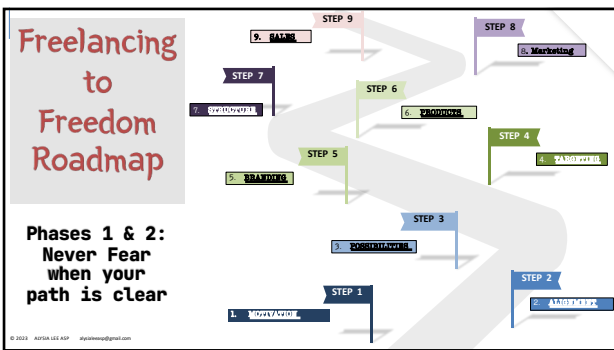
Freelancing to Freedom Roadmap

Phases 1 & 2: Never Fear when your path is clear

STEP 9
9. SALES

STEP 8
8. Marketing

STEP 7
7. STRUCTURE

STEP 6
6. PRODUCTS

STEP 5
5. BRANDING

STEP 4
4. TARGETING

STEP 3
3. FORMULATION

STEP 2
2. ALIGNMENT

STEP 1
1. MOTIVATION

© 2023 ALYSIA LEE ASP alysialeeasp@gmail.com